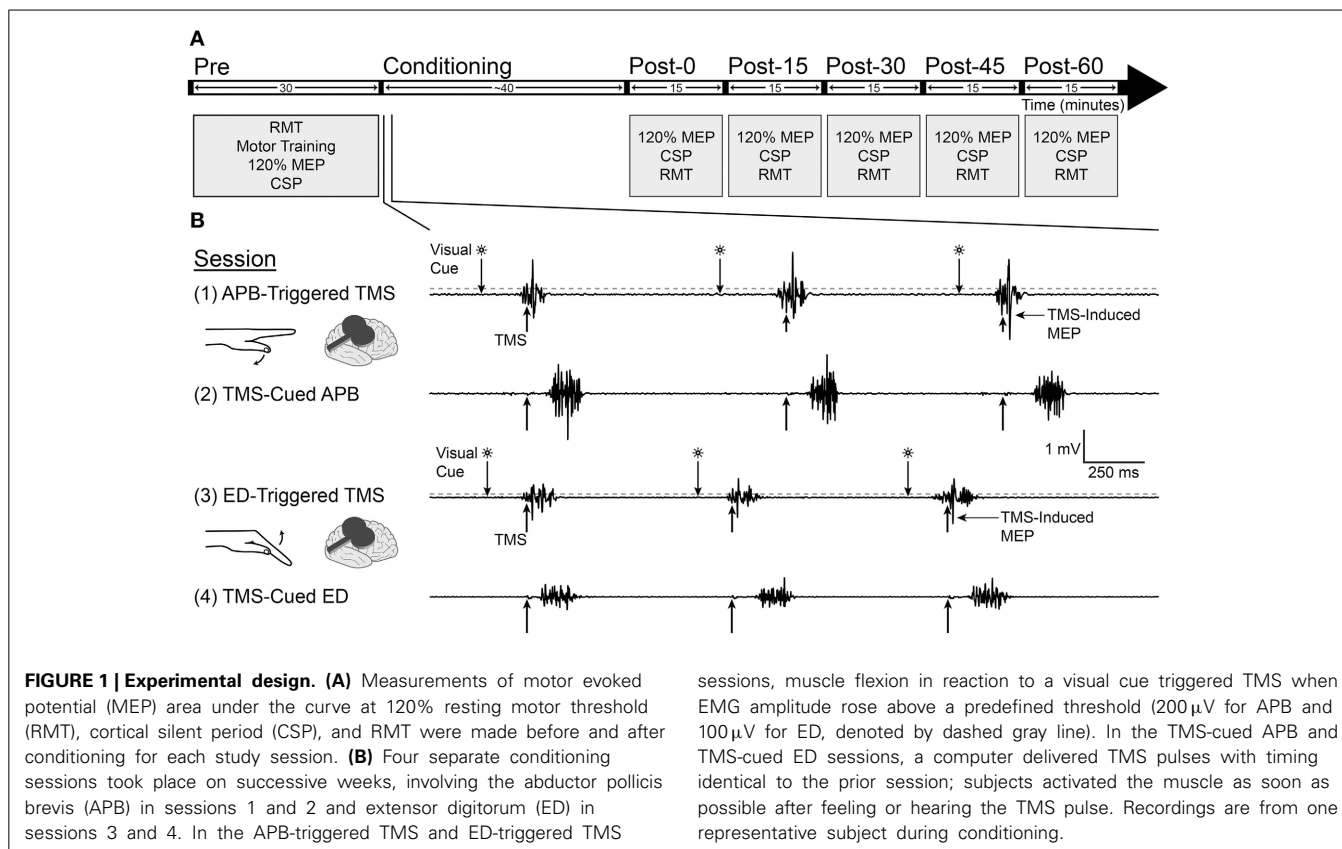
A

Pre

30

Conditioning

~40

Post-0

15

Post-15

15

Post-30

15

Post-45

15

Post-60

15

Time (minutes)

RMT
Motor Training
120% MEP
CSP

120% MEP
CSP
RMT

120% MEP
CSP
RMT

120% MEP
CSP
RMT

120% MEP
CSP
RMT

120% MEP
CSP
RMT

B

Session

(1) APB-Triggered TMS

Visual Cue

TMS

TMS-Induced MEP

(2) TMS-Cued APB

1 mV

250 ms

(3) ED-Triggered TMS

Visual Cue

TMS

TMS-Induced MEP

(4) TMS-Cued ED

**FIGURE 1 | Experimental design. (A)** Measurements of motor evoked potential (MEP) area under the curve at 120% resting motor threshold (RMT), cortical silent period (CSP), and RMT were made before and after conditioning for each study session. **(B)** Four separate conditioning sessions took place on successive weeks, involving the abductor pollicis brevis (APB) in sessions 1 and 2 and extensor digitorum (ED) in sessions 3 and 4. In the APB-triggered TMS and ED-triggered TMS sessions, muscle flexion in reaction to a visual cue triggered TMS when EMG amplitude rose above a predefined threshold (200 $\mu$V for APB and 100 $\mu$V for ED, denoted by dashed gray line). In the TMS-cued APB and TMS-cued ED sessions, a computer delivered TMS pulses with timing identical to the prior session; subjects activated the muscle as soon as possible after feeling or hearing the TMS pulse. Recordings are from one representative subject during conditioning.